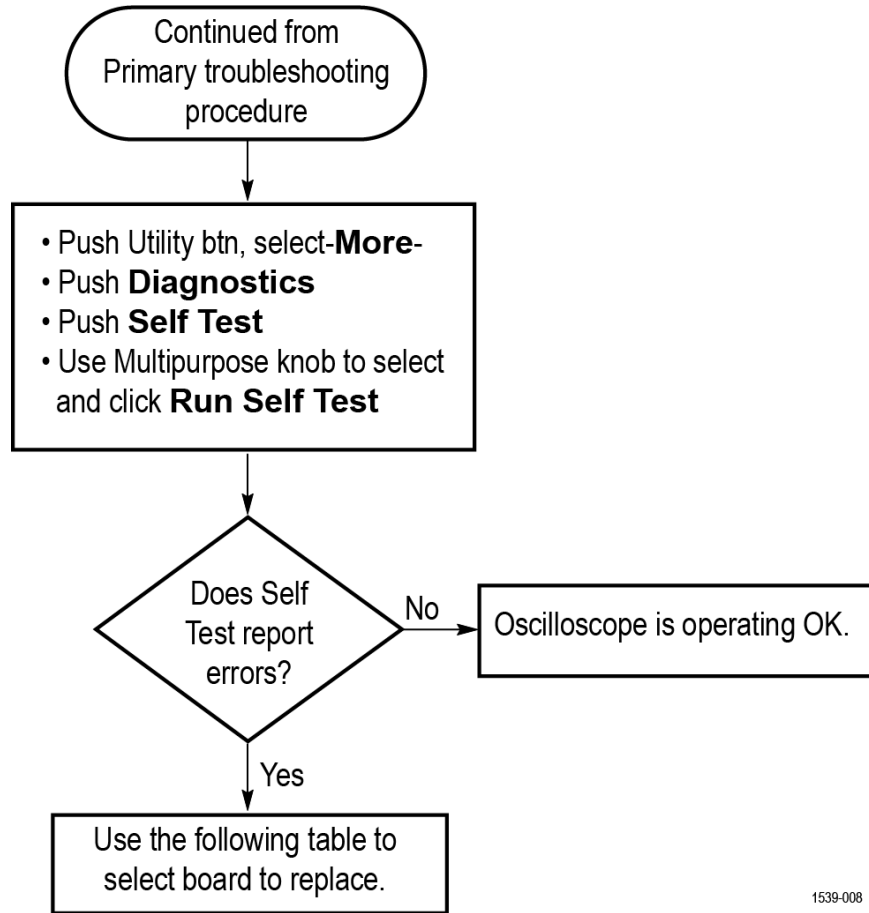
Continued from Primary troubleshooting procedure

• Push Utility btn, select-**More**-
• Push **Diagnostics**
• Push **Self Test**
• Use Multipurpose knob to select and click **Run Self Test**

Does Self Test report errors?

No

Oscilloscope is operating OK.

Yes

Use the following table to select board to replace.

1539-008